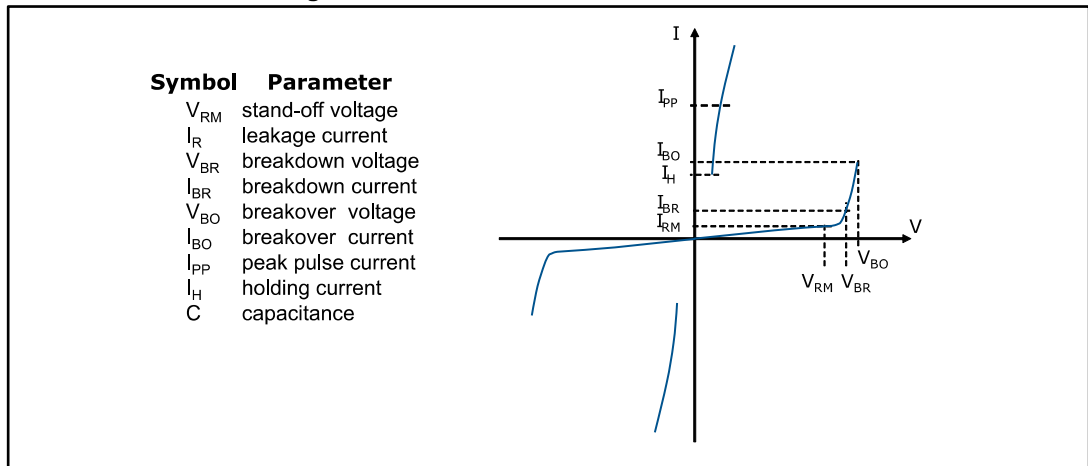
| Symbol | Parameter |
|---|---|
| $V_{RM}$ | stand-off voltage |
| $I_R$ | leakage current |
| $V_{BR}$ | breakdown voltage |
| $I_{BR}$ | breakdown current |
| $V_{BO}$ | breakover voltage |
| $I_{BO}$ | breakover current |
| $I_{PP}$ | peak pulse current |
| $I_H$ | holding current |
| C | capacitance |

I
$I_{PP}$
$I_{BO}$
$I_H$
$I_{BR}$
$I_{RM}$
V
$V_{BO}$
$V_{RM}$ $V_{BR}$